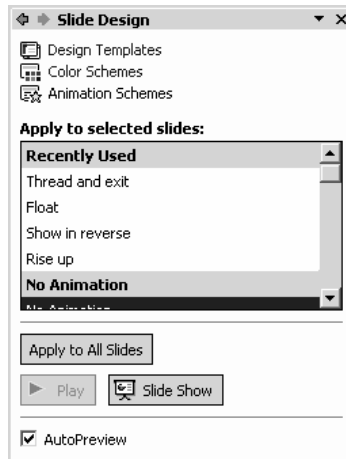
Slide Design

Design Templates
Color Schemes
Animation Schemes

Apply to selected slides:

Recently Used
Thread and exit
Float
Show in reverse
Rise up
No Animation
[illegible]

Apply to All Slides

Play
Slide Show

AutoPreview